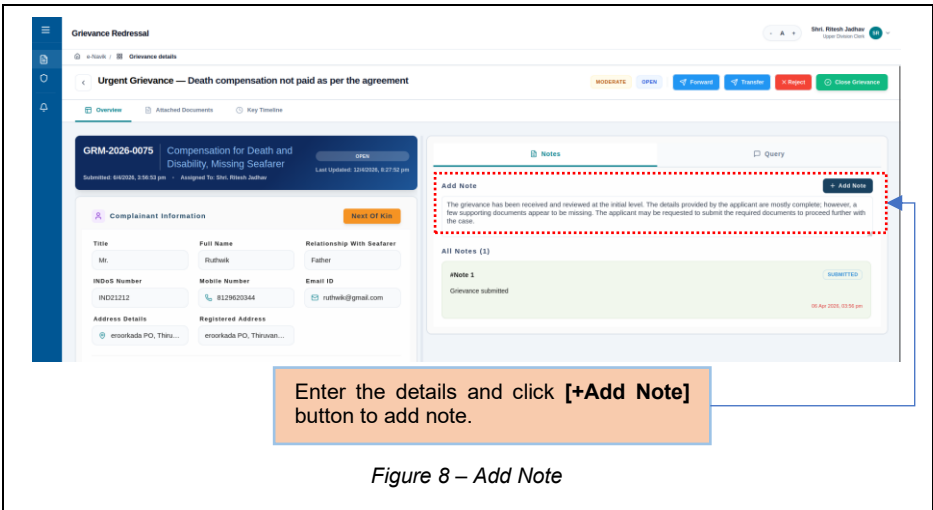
Grievance Redressal

A

Shri. Ritesh Jadhav
Upper Division Clerk

SR

e-Navik / Grievance details

Urgent Grievance — Death compensation not paid as per the agreement

MODERATE OPEN Forward Transfer Reject Close Grievance

Overview Attached Documents Key Timeline

GRM-2026-0075 Compensation for Death and Disability, Missing Seafarer

OPEN

Submitted: 6/4/2026, 3:56:53 pm • Assigned To: Shri. Ritesh Jadhav

Last Updated: 12/4/2026, 8:27:52 pm

Complainant Information

Next Of Kin

| Title | Full Name | Relationship With Seafarer |
|---|---|---|
| Mr. | Ruthwik | Father |
| INDoS Number | Mobile Number | Email ID |
| IND21212 | 8129620344 | ruthwik@gmail.com |
| Address Details | Registered Address | |
| eroorkada PO, Thiru... | eroorkada PO, Thiruvan... | |

Notes Query

Add Note

+ Add Note

The grievance has been received and reviewed at the initial level. The details provided by the applicant are mostly complete; however, a few supporting documents appear to be missing. The applicant may be requested to submit the required documents to proceed further with the case.

All Notes (1)

#Note 1

SUBMITTED

Grievance submitted

06 Apr 2026, 03:56 pm

Enter the details and click [+Add Note] button to add note.

Figure 8 – Add Note